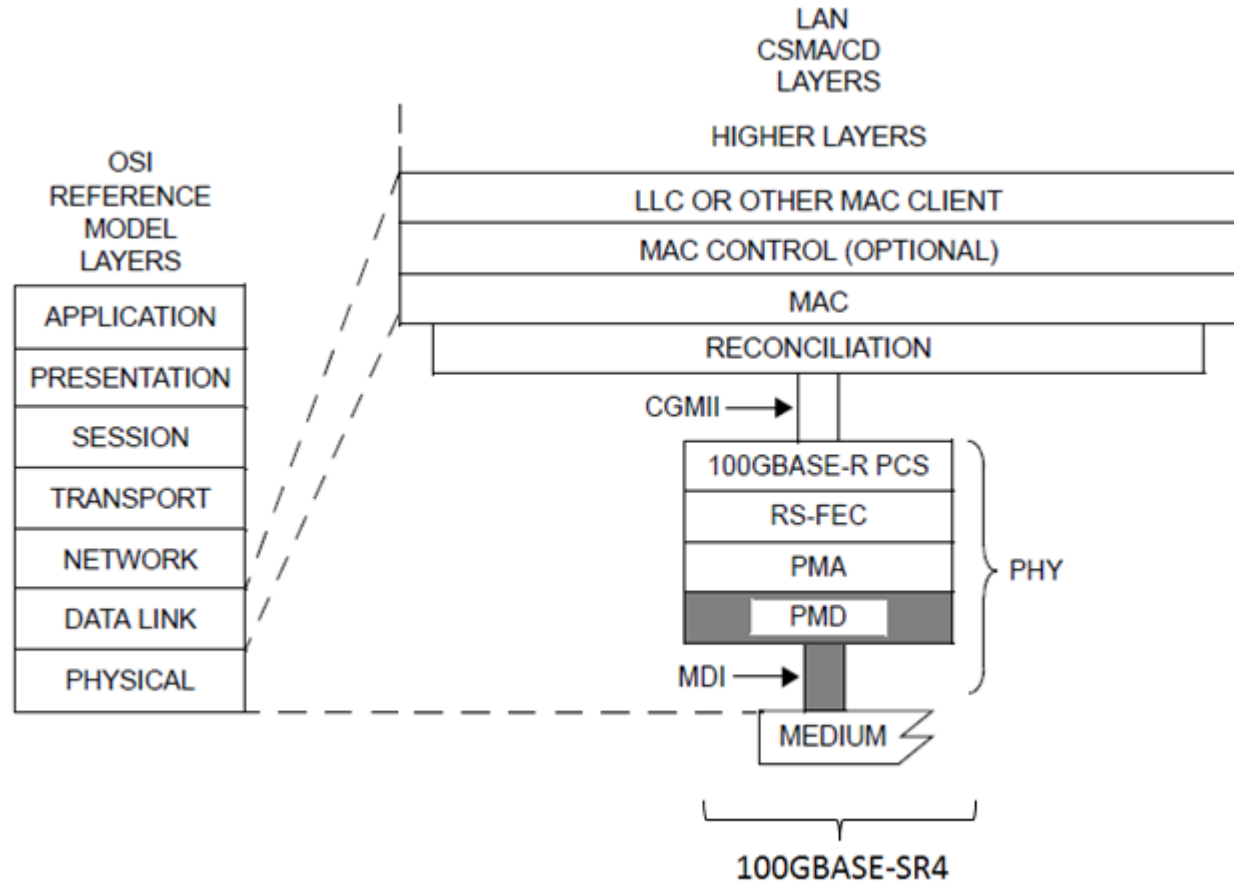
OSI REFERENCE MODEL LAYERS

APPLICATION
PRESENTATION
SESSION
TRANSPORT
NETWORK
DATA LINK
PHYSICAL

LAN CSMA/CD LAYERS

HIGHER LAYERS
LLC OR OTHER MAC CLIENT
MAC CONTROL (OPTIONAL)
MAC
RECONCILIATION

CGMII

100GBASE-R PCS
RS-FEC
PMA
PMD

PHY

MDI

MEDIUM

100GBASE-SR4